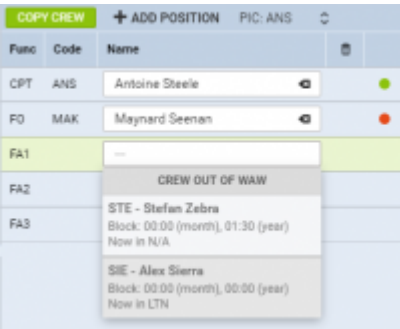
COPY CREW + ADD POSITION PIC: ANS

| Func | Code | Name |
|---|---|---|
| CPT | ANS | Antoine Steele |
| FO | MAK | Maynard Seenan |
| FA1 | | --- |
| FA2 | | |
| FA3 | | |

CREW OUT OF WAW

STE - Stefan Zebra
Block: 00:00 (month), 01:30 (year)
Now in N/A

SIE - Alex Sierra
Block: 00:00 (month), 00:00 (year)
Now in LTN